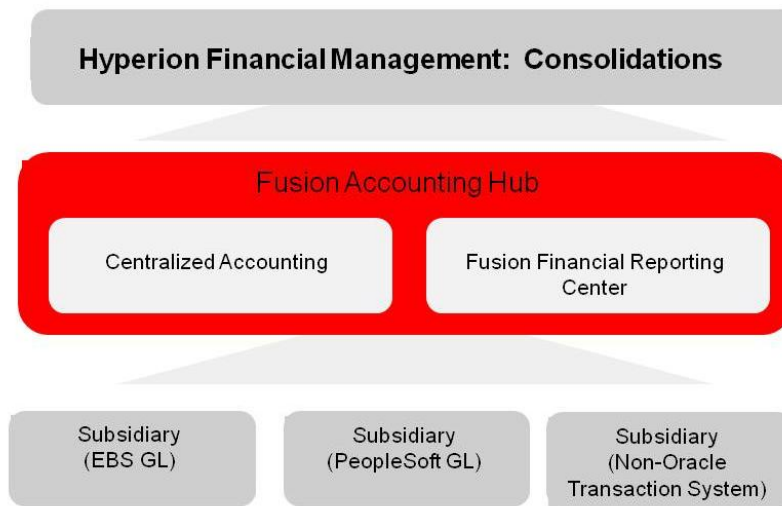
Hyperion Financial Management: Consolidations

Fusion Accounting Hub

Centralized Accounting

Fusion Financial Reporting Center

Subsidiary (EBS GL)

Subsidiary (PeopleSoft GL)

Subsidiary (Non-Oracle Transaction System)